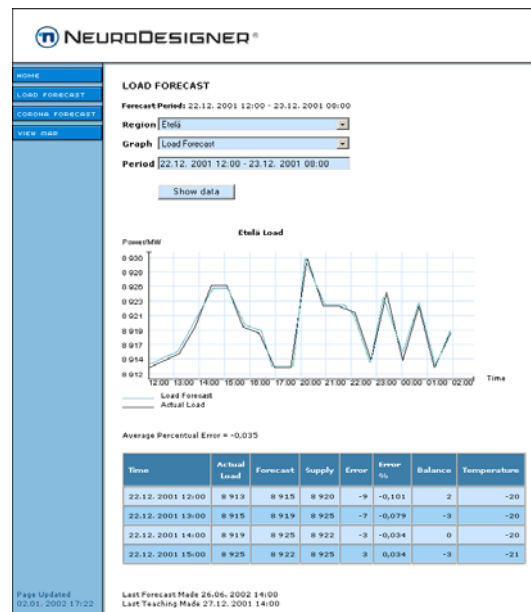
NeuroDesigner®

HOME
LOAD FORECAST
CORONA FORECAST
VIEW MAP

LOAD FORECAST

Forecast Period: 22.12. 2001 12:00 - 23.12. 2001 08:00

Region Etelä

Graph Load Forecast

Period 22.12. 2001 12:00 - 23.12. 2001 08:00

Show data

Etelä Load

Power/MW

8 930
8 928
8 926
8 923
8 921
8 919
8 917
8 914
8 912

12:00 13:00 14:00 15:00 16:00 17:00 20:00 21:00 22:00 23:00 00:00 01:00 02:00

Time

Load Forecast
Actual Load

Average Percentual Error = -0,035

| Time | Actual Load | Forecast | Supply | Error | Error % | Balance | Temperature |
|---|---|---|---|---|---|---|---|
| 22.12. 2001 12:00 | 8 913 | 8 915 | 8 920 | -9 | -0,101 | 2 | -20 |
| 22.12. 2001 13:00 | 8 915 | 8 919 | 8 925 | -7 | -0,079 | -3 | -20 |
| 22.12. 2001 14:00 | 8 919 | 8 925 | 8 922 | -3 | -0,034 | 0 | -20 |
| 22.12. 2001 15:00 | 8 925 | 8 922 | 8 925 | 3 | 0,034 | -3 | -21 |

Page Updated
02.01. 2002 17:22

Last Forecast Made 26.06. 2002 14:00
Last Teaching Made 27.12. 2001 14:00